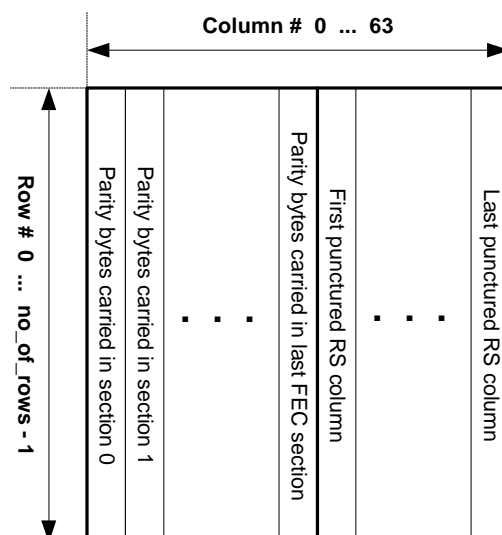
Column # 0 ... 63

Row # 0 ... no_of_rows - 1

Parity bytes carried in section 0

Parity bytes carried in section 1

. . .

Parity bytes carried in last FEC section

First punctured RS column

. . .

Last punctured RS column